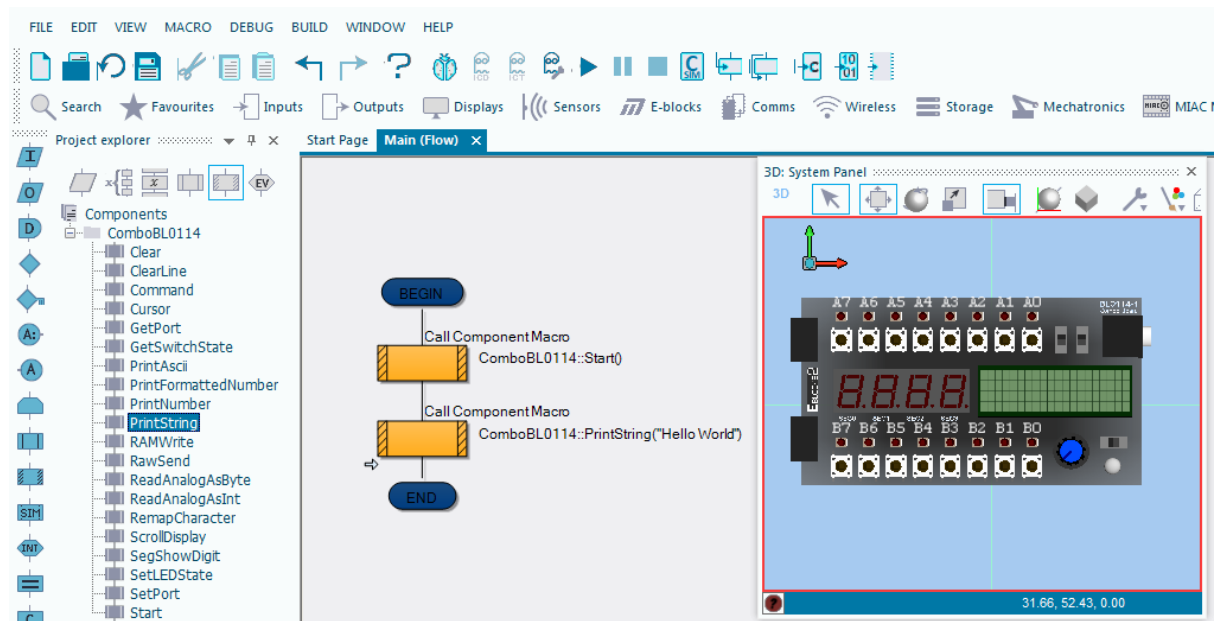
FILE EDIT VIEW MACRO DEBUG BUILD WINDOW HELP

Search Favourites Inputs Outputs Displays Sensors E-blocks Comms Wireless Storage Mechatronics MIAC M

Project explorer

Components
ComboBL0114
Clear
ClearLine
Command
Cursor
GetPort
GetSwitchState
PrintAscii
PrintFormattedNumber
PrintNumber
PrintString
RAMWrite
RawSend
ReadAnalogAsByte
ReadAnalogAsInt
RemapCharacter
ScrollDisplay
SegShowDigit
SetLEDState
SetPort
Start

Start Page Main (Flow)

BEGIN
Call Component Macro
ComboBL0114::Start()
Call Component Macro
ComboBL0114::PrintString("Hello World")
END

3D: System Panel
3D

A7 A6 A5 A4 A3 A2 A1 A0
BL0114-1
B7 B6 B5 B4 B3 B2 B1 B0

31.66, 52.43, 0.00